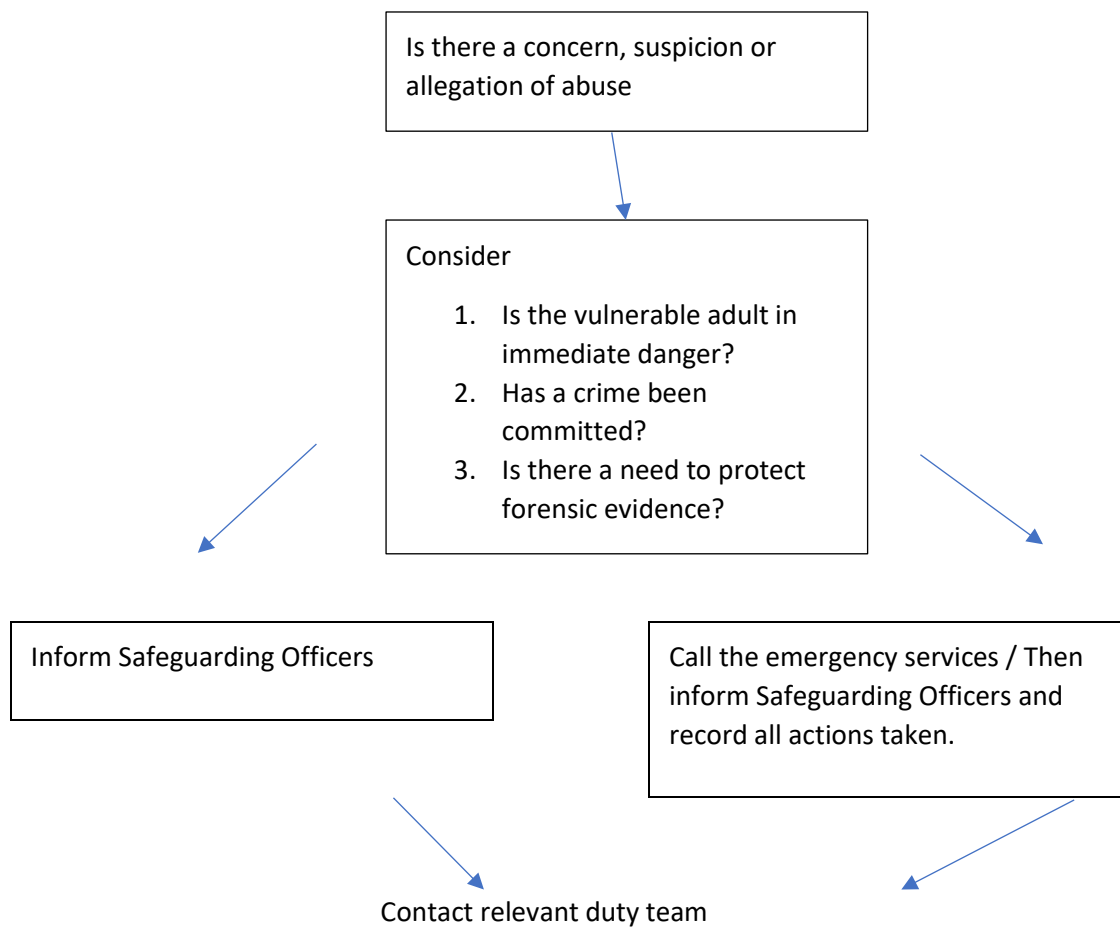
Is there a concern, suspicion or allegation of abuse

Consider

1. Is the vulnerable adult in immediate danger?
2. Has a crime been committed?
3. Is there a need to protect forensic evidence?

Inform Safeguarding Officers

Call the emergency services / Then inform Safeguarding Officers and record all actions taken.

Contact relevant duty team